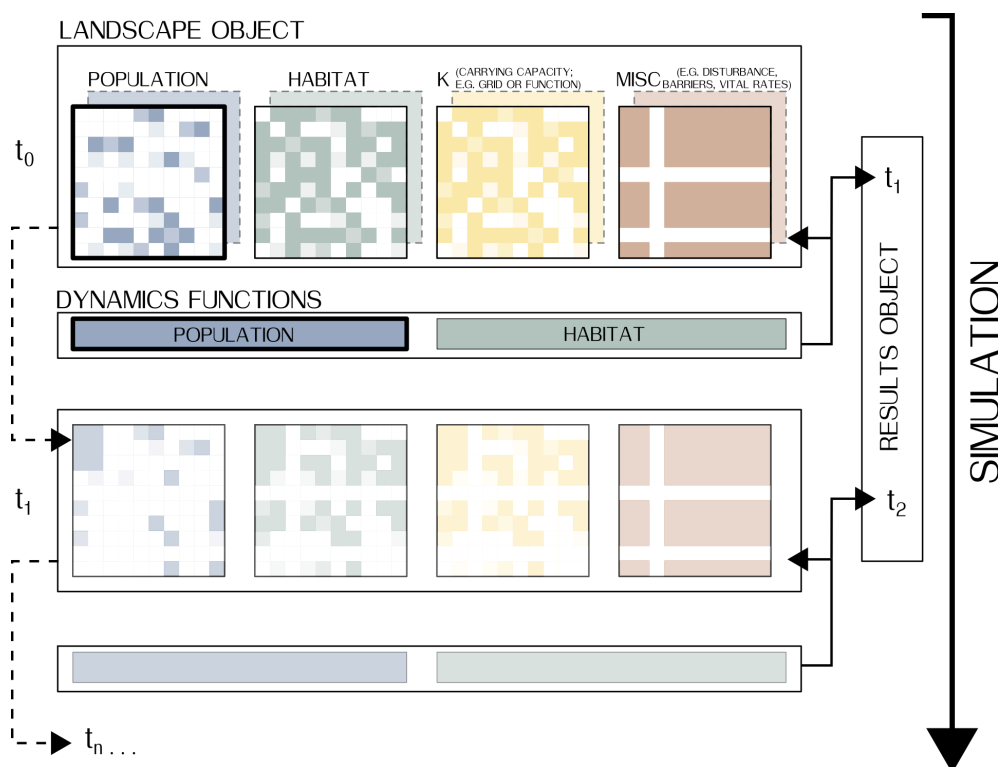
LANDSCAPE OBJECT

POPULATION

HABITAT

K (CARRYING CAPACITY; E.G. GRID OR FUNCTION)

MISC (E.G. DISTURBANCE, BARRIERS, VITAL RATES)

$t_0$

DYNAMICS FUNCTIONS

POPULATION

HABITAT

$t_1$

$t_1$

RESULTS OBJECT

$t_2$

SIMULATION

$t_n$ . . .